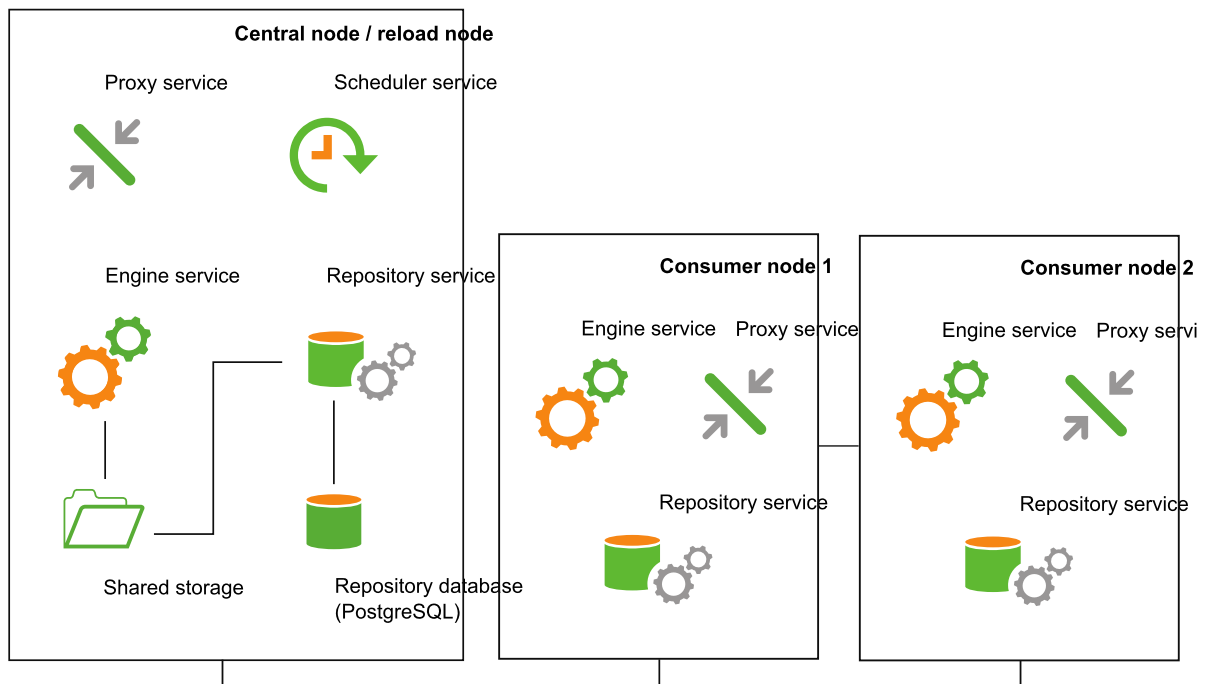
Central node / reload node

Proxy service

Scheduler service

Engine service

Repository service

Shared storage

Repository database (PostgreSQL)

Consumer node 1

Engine service

Proxy service

Repository service

Consumer node 2

Engine service

Proxy servi

Repository service